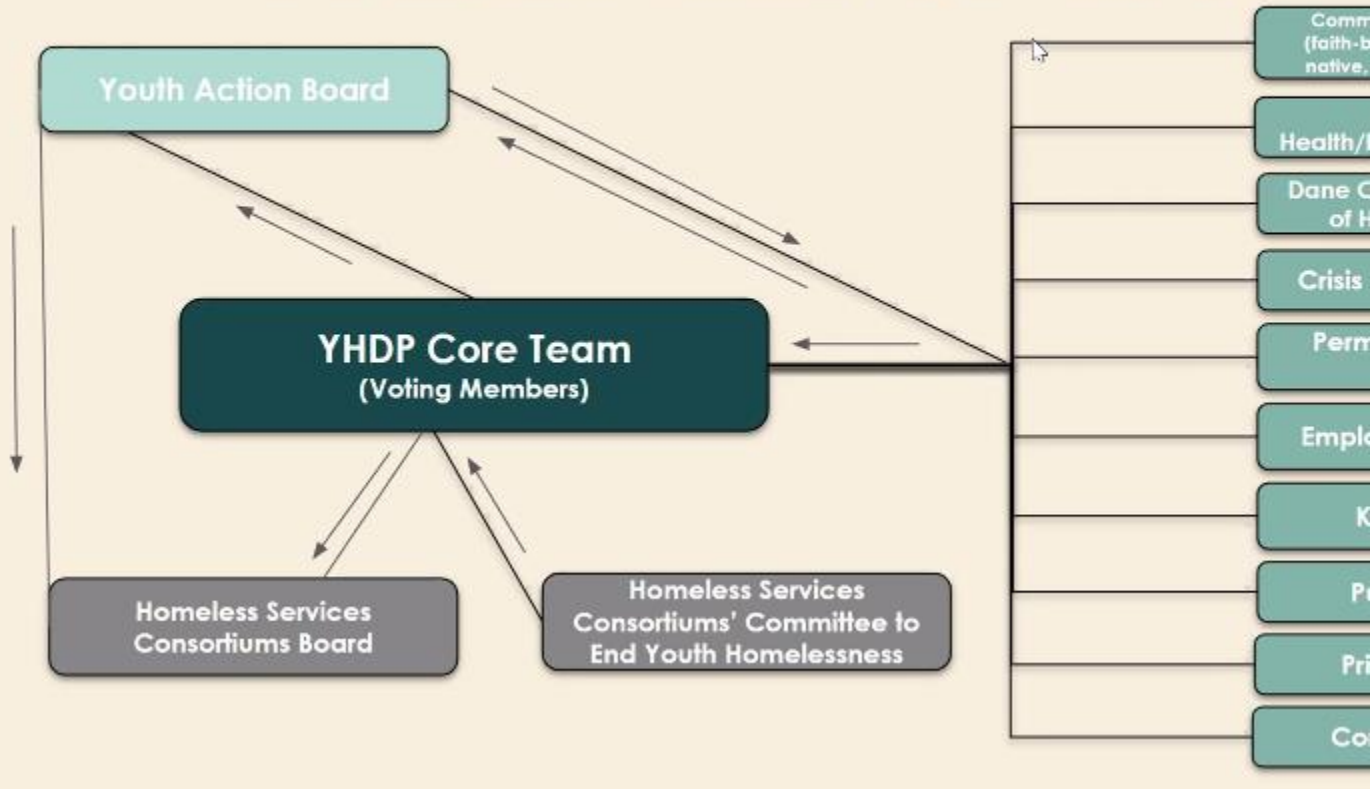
Youth Action Board

YHDP Core Team
(Voting Members)

Homeless Services Consortiums Board

Homeless Services Consortiums' Committee to End Youth Homelessness

Comm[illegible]
(faith-b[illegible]
native,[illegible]

Health/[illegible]

Dane C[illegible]
of H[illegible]

Crisis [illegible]

Perm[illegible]

Emplo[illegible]

K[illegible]

Pr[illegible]

Pri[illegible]

Co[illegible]